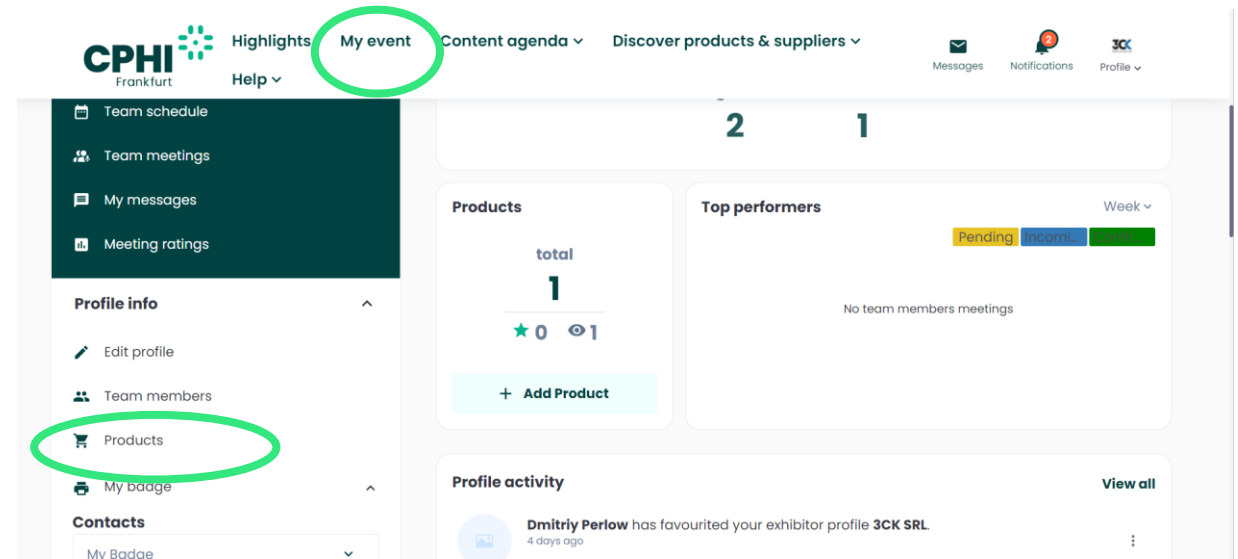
CPHI Frankfurt

Highlights My event Content agenda Discover products & suppliers

Help

Messages 2 Notifications 3CK Profile

Team schedule

Team meetings

My messages

Meeting ratings

Profile info

Edit profile

Team members

Products

My badge

Contacts

My Badge

2 1

Products

total

1

0 1

+ Add Product

Top performers

Week

Pending Incomi... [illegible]

No team members meetings

Profile activity

View all

Dmitriy Perlow has favourited your exhibitor profile 3CK SRL.

4 days ago